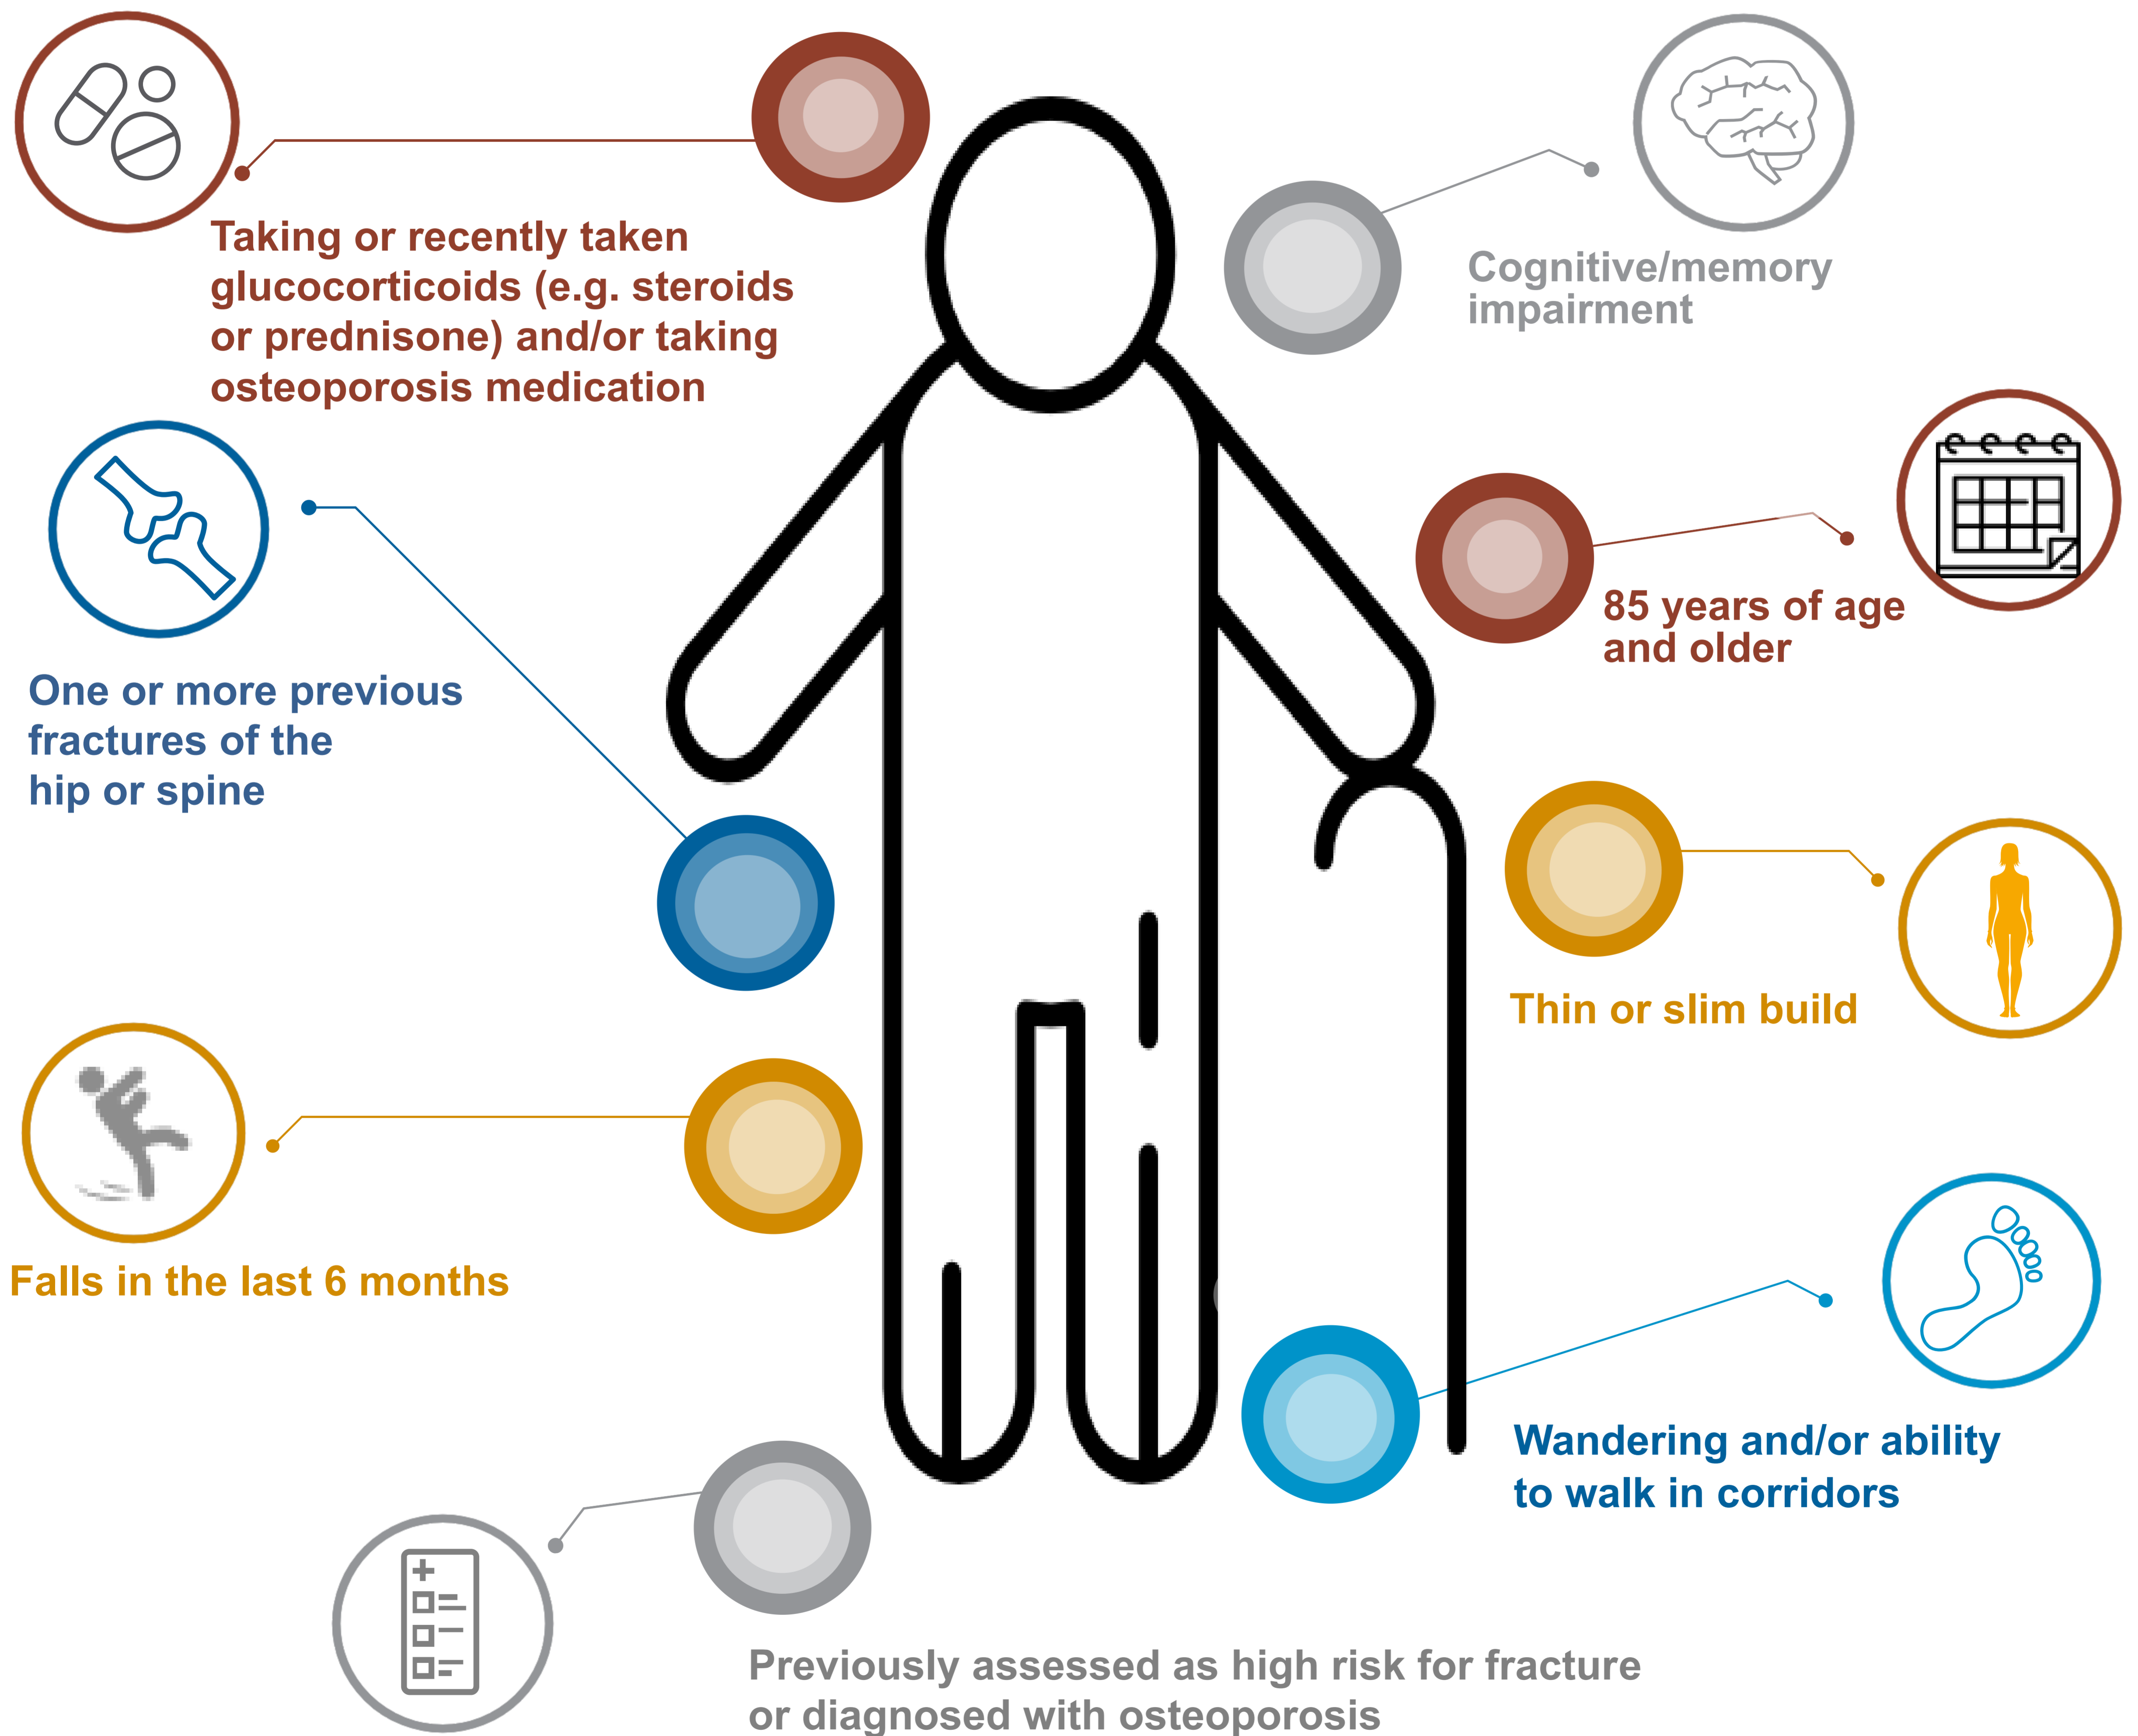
Taking or recently taken glucocorticoids (e.g. steroids or prednisone) and/or taking osteoporosis medication

Cognitive/memory impairment

85 years of age and older

One or more previous fractures of the hip or spine

Thin or slim build

Falls in the last 6 months

Wandering and/or ability to walk in corridors

Previously assessed as high risk for fracture or diagnosed with osteoporosis